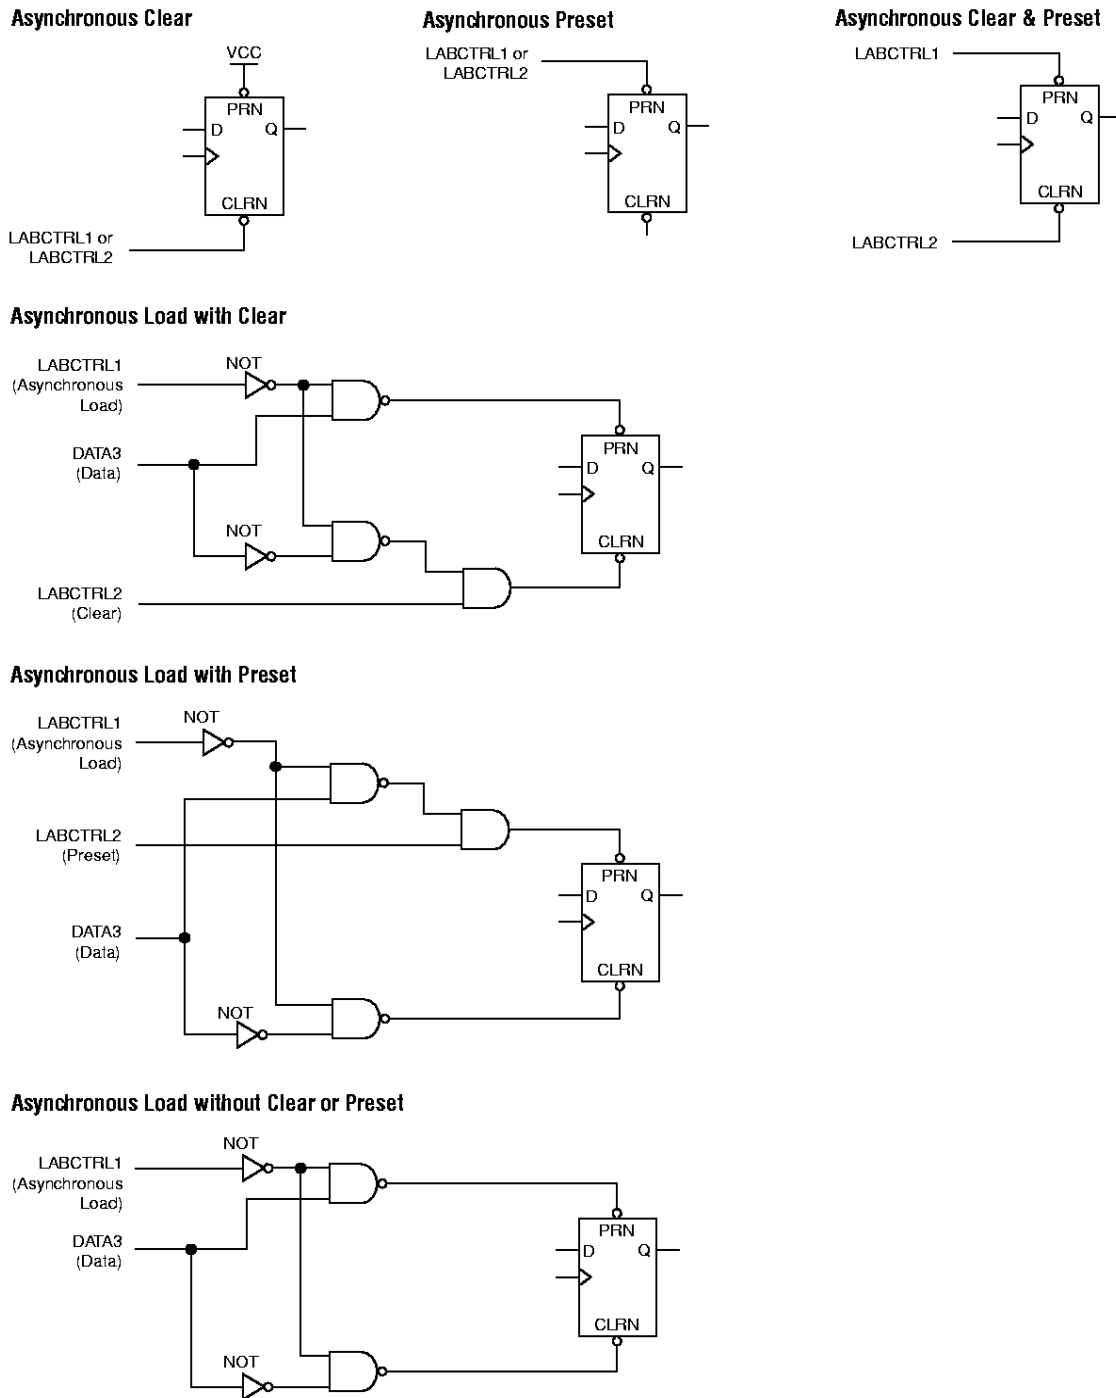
Asynchronous Clear

VCC
PRN
D
Q
CLRN
LABCTRL1 or LABCTRL2

Asynchronous Preset

LABCTRL1 or LABCTRL2
PRN
D
Q
CLRN

Asynchronous Clear & Preset

LABCTRL1
PRN
D
Q
CLRN
LABCTRL2

Asynchronous Load with Clear

LABCTRL1 (Asynchronous Load)
NOT
DATA3 (Data)
NOT
PRN
D
Q
CLRN
LABCTRL2 (Clear)

Asynchronous Load with Preset

LABCTRL1 (Asynchronous Load)
NOT
LABCTRL2 (Preset)
PRN
D
Q
CLRN
DATA3 (Data)
NOT

Asynchronous Load without Clear or Preset

NOT
LABCTRL1 (Asynchronous Load)
DATA3 (Data)
PRN
D
Q
CLRN
NOT